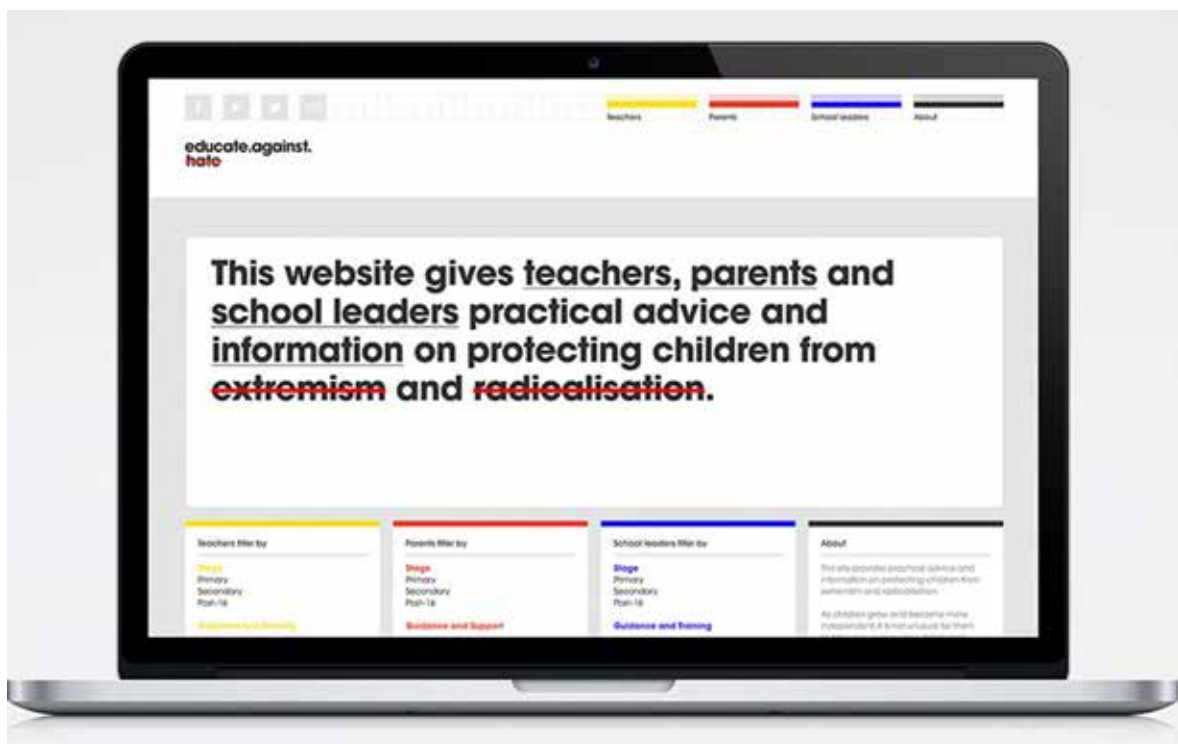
Teachers Parents School leaders About

educate.against.
hate

This website gives teachers, parents and school leaders practical advice and information on protecting children from extremism and radicalisation.

Teachers filter by

Stage
Primary
Secondary
Post-16

Guidance and Training

Parents filter by

Stage
Primary
Secondary
Post-16

Guidance and Support

School leaders filter by

Stage
Primary
Secondary
Post-16

Guidance and Training

About

This site provides practical advice and information on protecting children from extremism and radicalisation.

As children grow and become more independent it is not unusual for them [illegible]